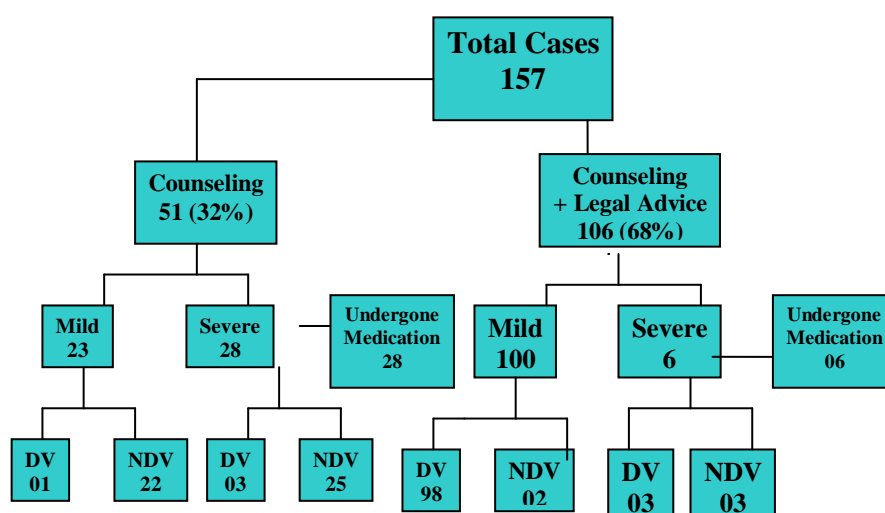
Total Cases
157

Counseling
51 (32%)

Counseling
+ Legal Advice
106 (68%)

Mild
23

Severe
28

Undergone
Medication
28

Mild
100

Severe
6

Undergone
Medication
06

DV
01

NDV
22

DV
03

NDV
25

DV
98

NDV
02

DV
03

NDV
03